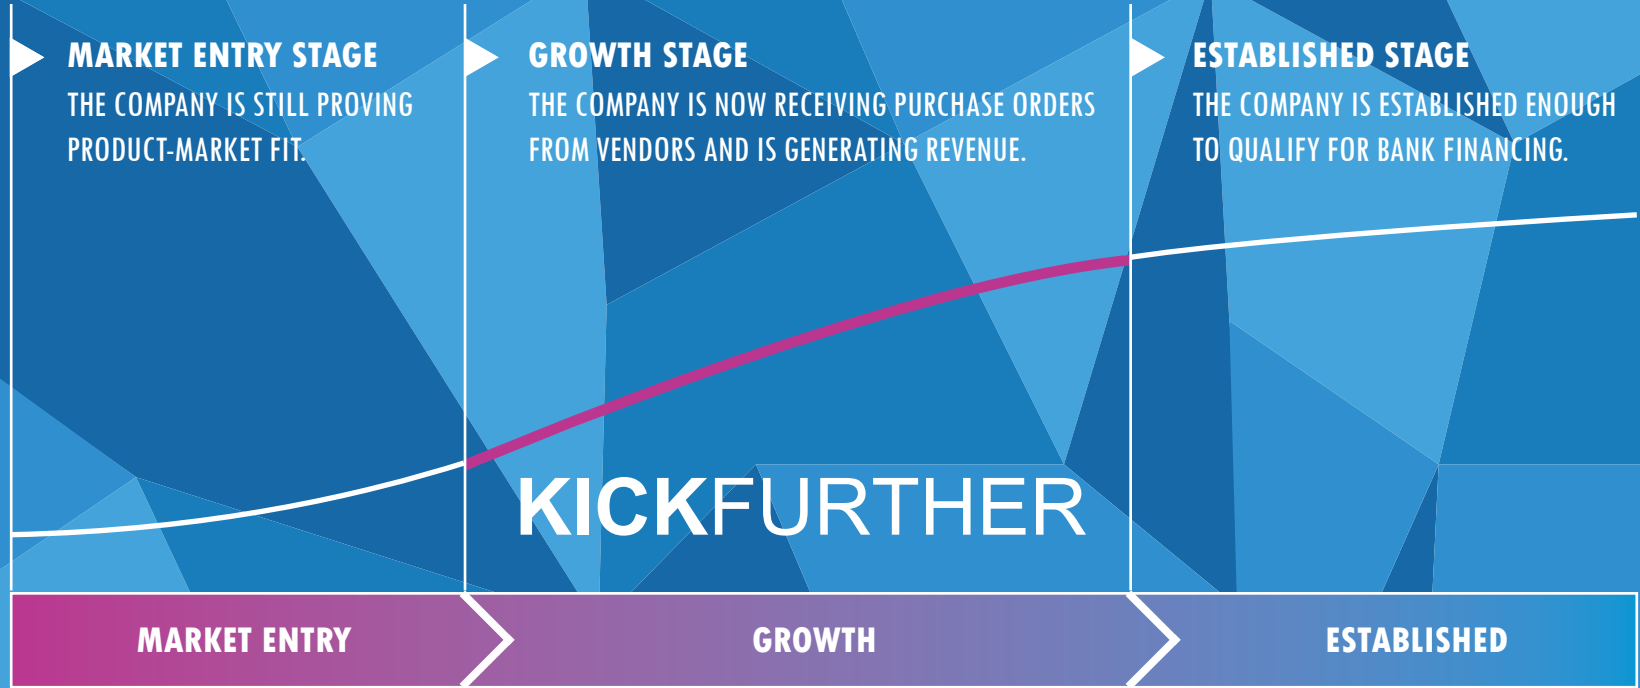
MARKET ENTRY STAGE
THE COMPANY IS STILL PROVING PRODUCT-MARKET FIT.

GROWTH STAGE
THE COMPANY IS NOW RECEIVING PURCHASE ORDERS FROM VENDORS AND IS GENERATING REVENUE.

ESTABLISHED STAGE
THE COMPANY IS ESTABLISHED ENOUGH TO QUALIFY FOR BANK FINANCING.

KICKFURTHER

MARKET ENTRY

GROWTH

ESTABLISHED